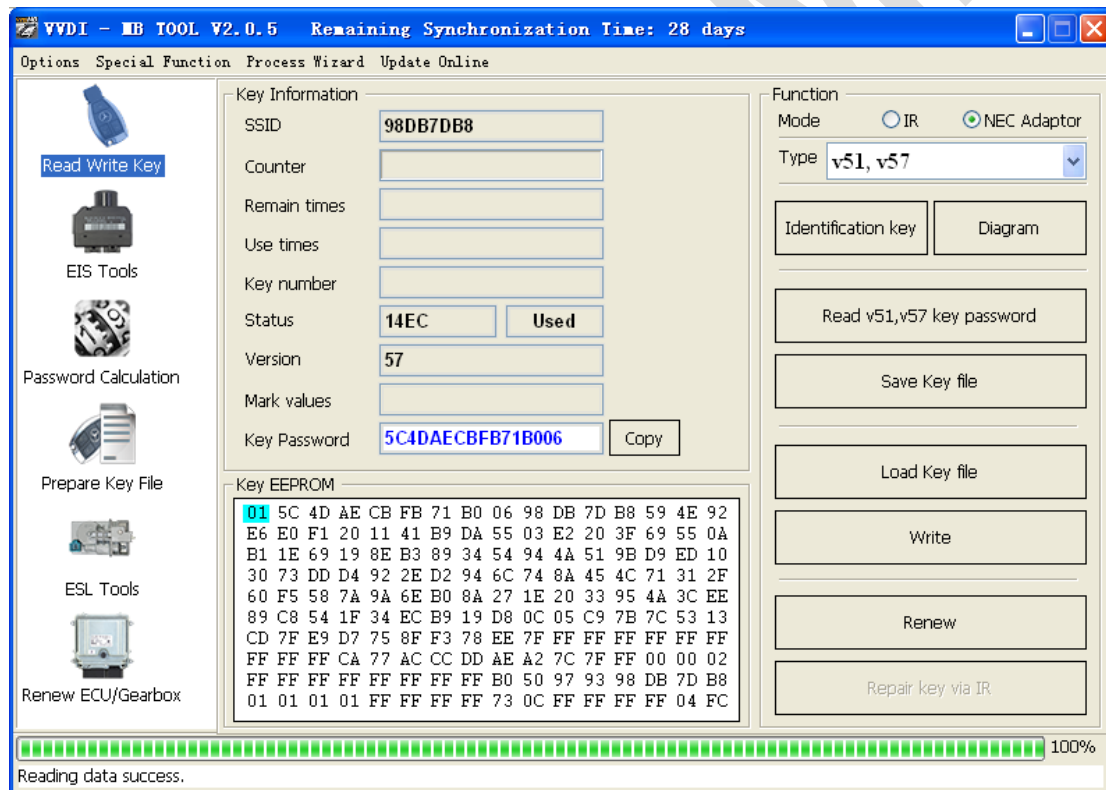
VVDI - MB TOOL V2.0.5 Remaining Synchronization Time: 28 days

Options Special Function Process Wizard Update Online

Read Write Key

EIS Tools

Password Calculation

Prepare Key File

ESL Tools

Renew ECU/Gearbox

Key Information

SSID 98DB7DB8

Counter

Remain times

Use times

Key number

Status 14EC Used

Version 57

Mark values

Key Password 5C4DAECBFB71B006 Copy

Key EEPROM

01 5C 4D AE CB FB 71 B0 06 98 DB 7D B8 59 4E 92
E6 E0 F1 20 11 41 B9 DA 55 03 E2 20 3F 69 55 0A
B1 1E 69 19 8E B3 89 34 54 94 4A 51 9B D9 ED 10
30 73 DD D4 92 2E D2 94 6C 74 8A 45 4C 71 31 2F
60 F5 58 7A 9A 6E B0 8A 27 1E 20 33 95 4A 3C EE
89 C8 54 1F 34 EC B9 19 D8 0C 05 C9 7B 7C 53 13
CD 7F E9 D7 75 8F F3 78 EE 7F FF FF FF FF FF FF
FF FF FF CA 77 AC CC DD AE A2 7C 7F FF 00 00 02
FF FF FF FF FF FF FF FF B0 50 97 93 98 DB 7D B8
01 01 01 01 FF FF FF FF 73 0C FF FF FF FF 04 FC

Function

Mode IR NEC Adaptor

Type v51, v57

Identification key

Diagram

Read v51,v57 key password

Save Key file

Load Key file

Write

Renew

Repair key via IR

100%

Reading data success.